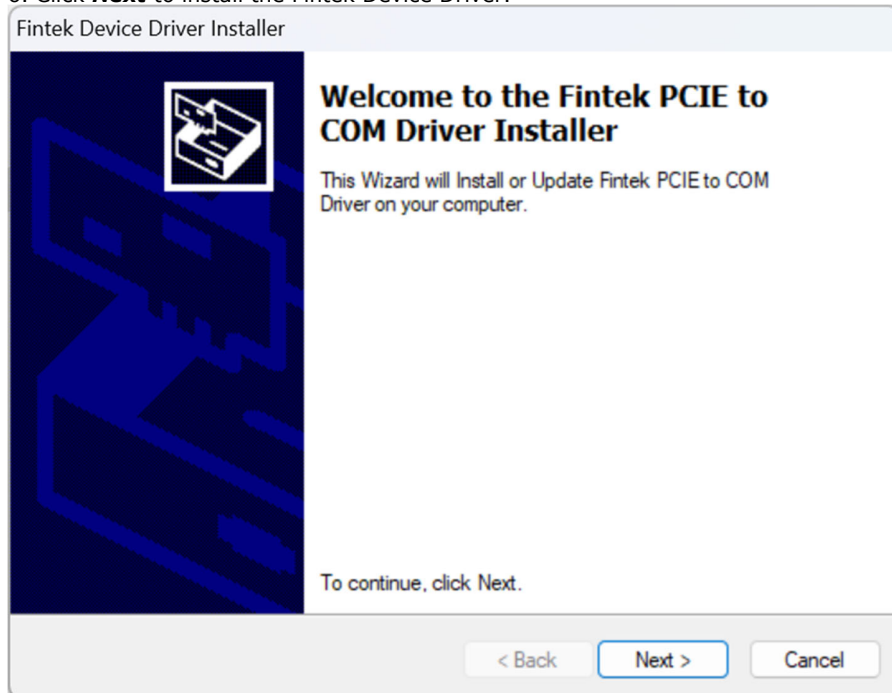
3. Click **Next** to install the Fintek Device Driver.

Fintek Device Driver Installer

Welcome to the Fintek PCIE to COM Driver Installer

This Wizard will Install or Update Fintek PCIE to COM Driver on your computer.

To continue, click Next.

< Back

Next >

Cancel